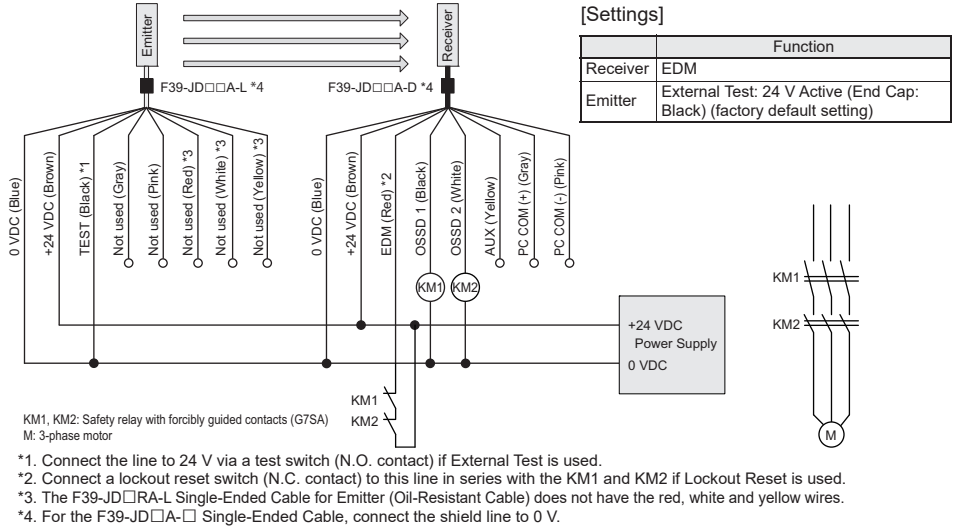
Emitter

Receiver

[Settings]

| | Function |
|---|---|
| Receiver | EDM |
| Emitter | External Test: 24 V Active (End Cap: Black) (factory default setting) |

F39-JD□□A-L *4

F39-JD□□A-D *4

0 VDC (Blue)
+24 VDC (Brown)
TEST (Black) *1
Not used (Gray)
Not used (Pink)
Not used (Red) *3
Not used (White) *3
Not used (Yellow) *3

0 VDC (Blue)
+24 VDC (Brown)
EDM (Red) *2
OSSD 1 (Black)
OSSD 2 (White)
AUX (Yellow)
PC COM (+) (Gray)
PC COM (-) (Pink)

KM1
KM2

+24 VDC
Power Supply
0 VDC

KM1
KM2

KM1
KM2

M

KM1, KM2: Safety relay with forcibly guided contacts (G7SA)
M: 3-phase motor

*1. Connect the line to 24 V via a test switch (N.O. contact) if External Test is used.
*2. Connect a lockout reset switch (N.C. contact) to this line in series with the KM1 and KM2 if Lockout Reset is used.
*3. The F39-JD□RA-L Single-Ended Cable for Emitter (Oil-Resistant Cable) does not have the red, white and yellow wires.
*4. For the F39-JD□A-□ Single-Ended Cable, connect the shield line to 0 V.